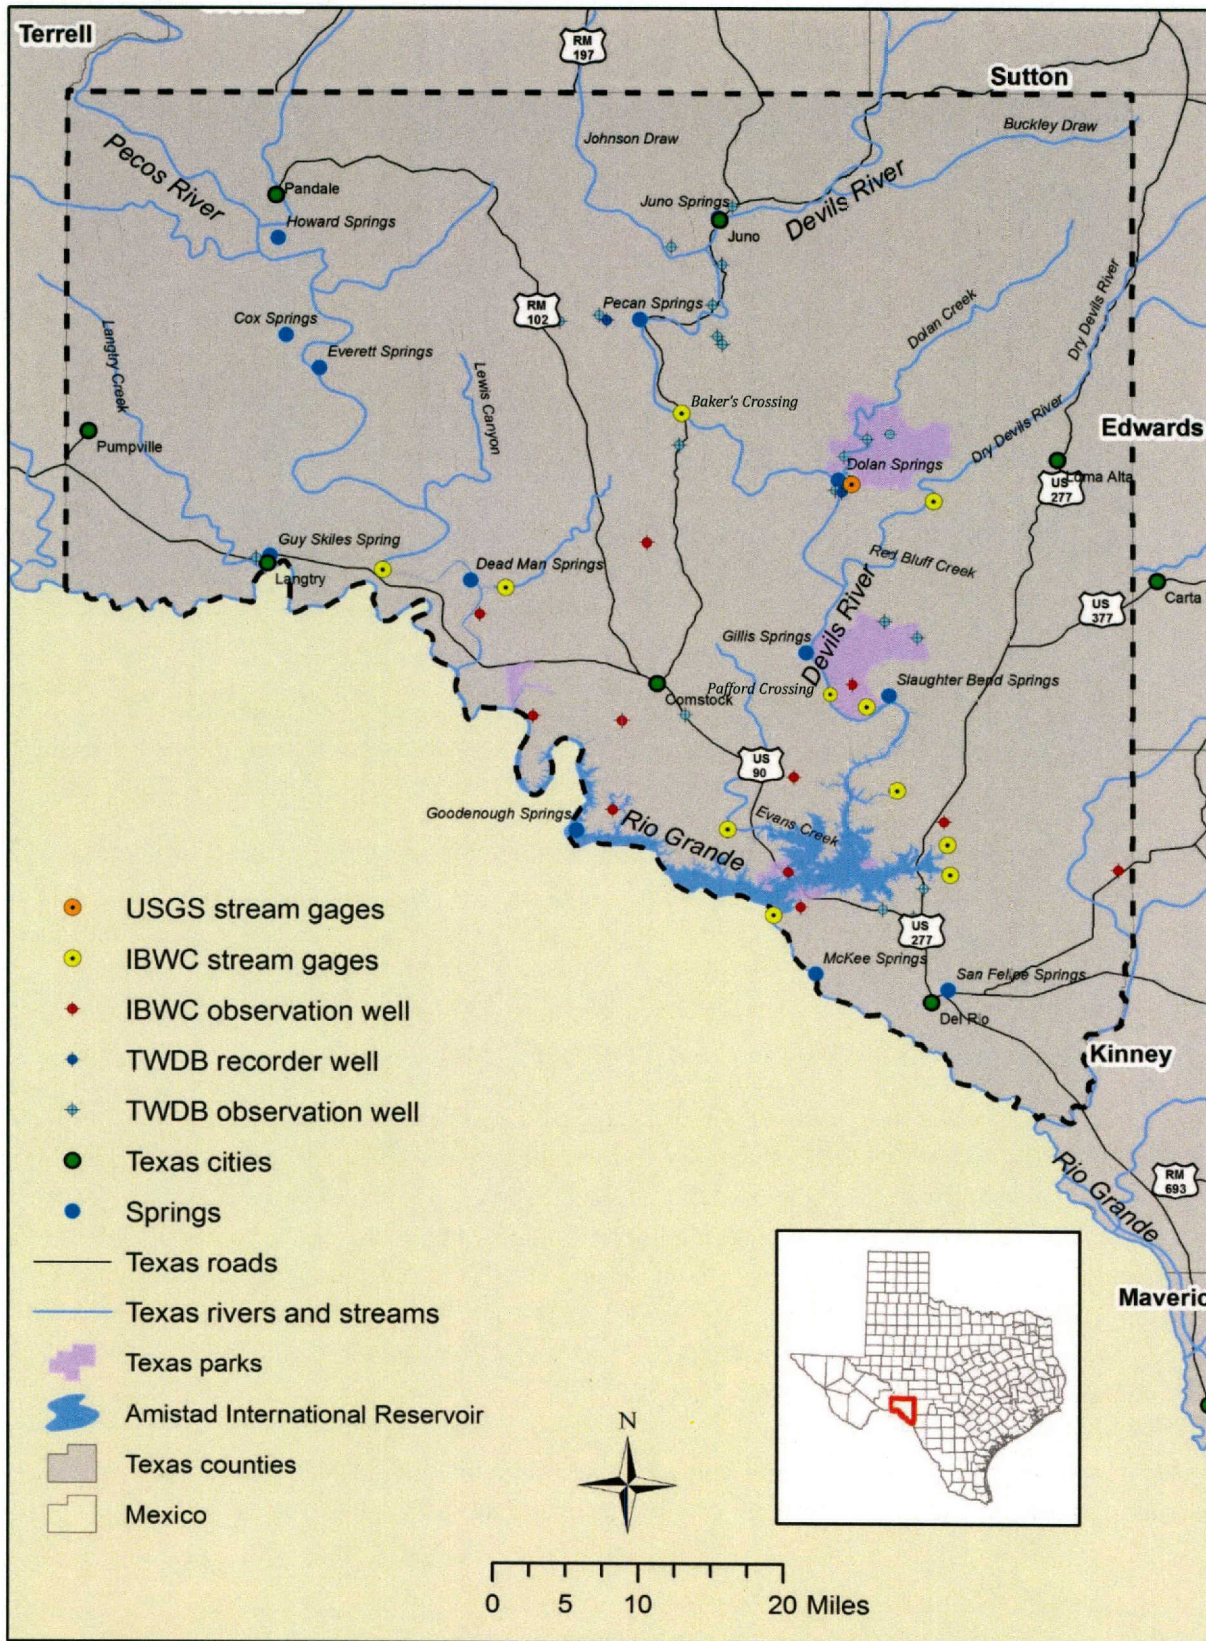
Terrell

RM 197

Sutton

Johnson Draw

Buckley Draw

Pecos River

Pandale

Howard Springs

Juno Springs

Juno

Devils River

RM 102

Pecan Springs

Cox Springs

Everett Springs

Dolan Creek

Dry Devils River

Langtry Creek

Lewis Canyon

Baker's Crossing

Pumpville

Edwards

Dry Devils River

Dolan Springs

US 277

Loma Alta

Guy Skiles Spring

Langtry

Dead Man Springs

Red Bluff Creek

Carta

US 377

Devils River

Gillis Springs

Slaughter Bend Springs

Pafford Crossing

Comstock

US 90

Goodenough Springs

Rio Grande

Evans Creek

US 277

McKee Springs

San Felipe Springs

Del Rio

Kinney

Rio Grande

RM 693

Maveric

USGS stream gages

IBWC stream gages

IBWC observation well

TWDB recorder well

TWDB observation well

Texas cities

Springs

Texas roads

Texas rivers and streams

Texas parks

Amistad International Reservoir

Texas counties

Mexico

N

0 5 10 20 Miles